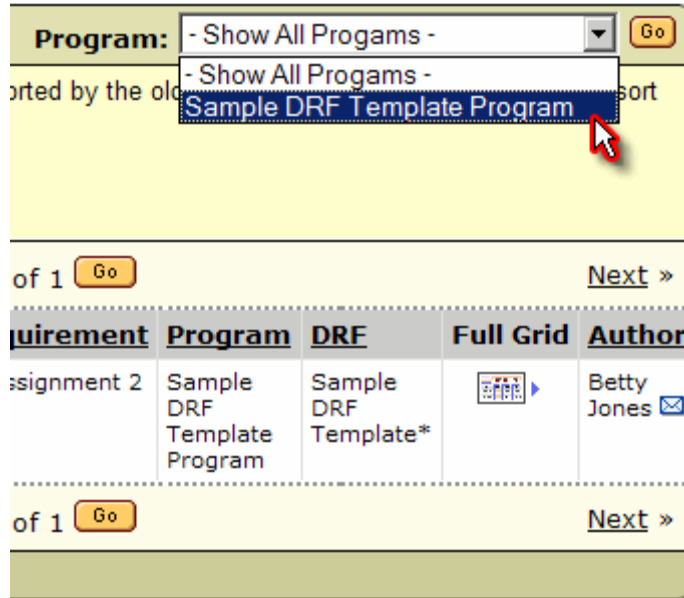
Program: - Show All Progams - Go

- Show All Progams -
Sample DRF Template Program

orted by the old sort

of 1 Go Next »

| uirement | Program | DRF | Full Grid | Author |
|---|---|---|---|---|
| ssignment 2 | Sample DRF Template Program | Sample DRF Template* | | Betty Jones |

of 1 Go Next »